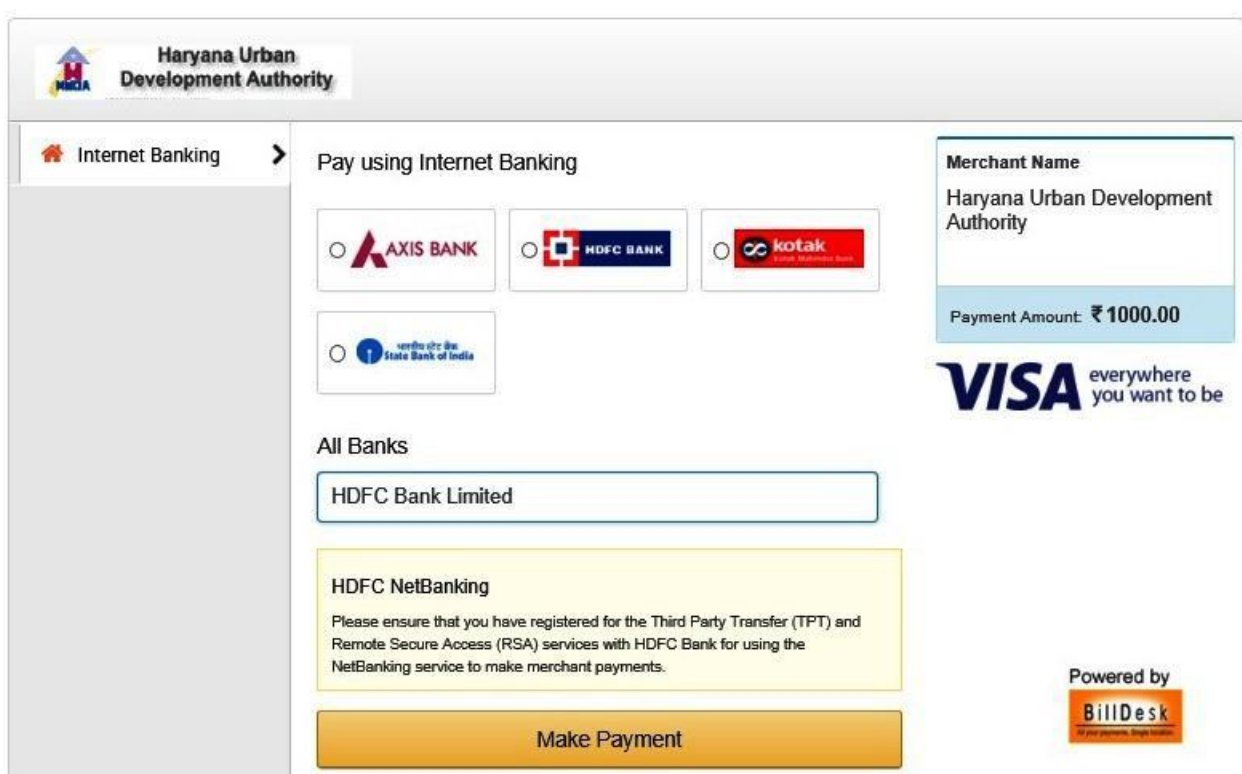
HUDA
Haryana Urban Development Authority

Internet Banking

Pay using Internet Banking

AXIS BANK

HDFC BANK

kotak
Kotak Mahindra Bank

भारतीय स्टेट बैंक
State Bank of India

All Banks

HDFC Bank Limited

HDFC NetBanking

Please ensure that you have registered for the Third Party Transfer (TPT) and Remote Secure Access (RSA) services with HDFC Bank for using the NetBanking service to make merchant payments.

Make Payment

Merchant Name

Haryana Urban Development Authority

Payment Amount: ₹1000.00

VISA everywhere you want to be

Powered by

BillDesk
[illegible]